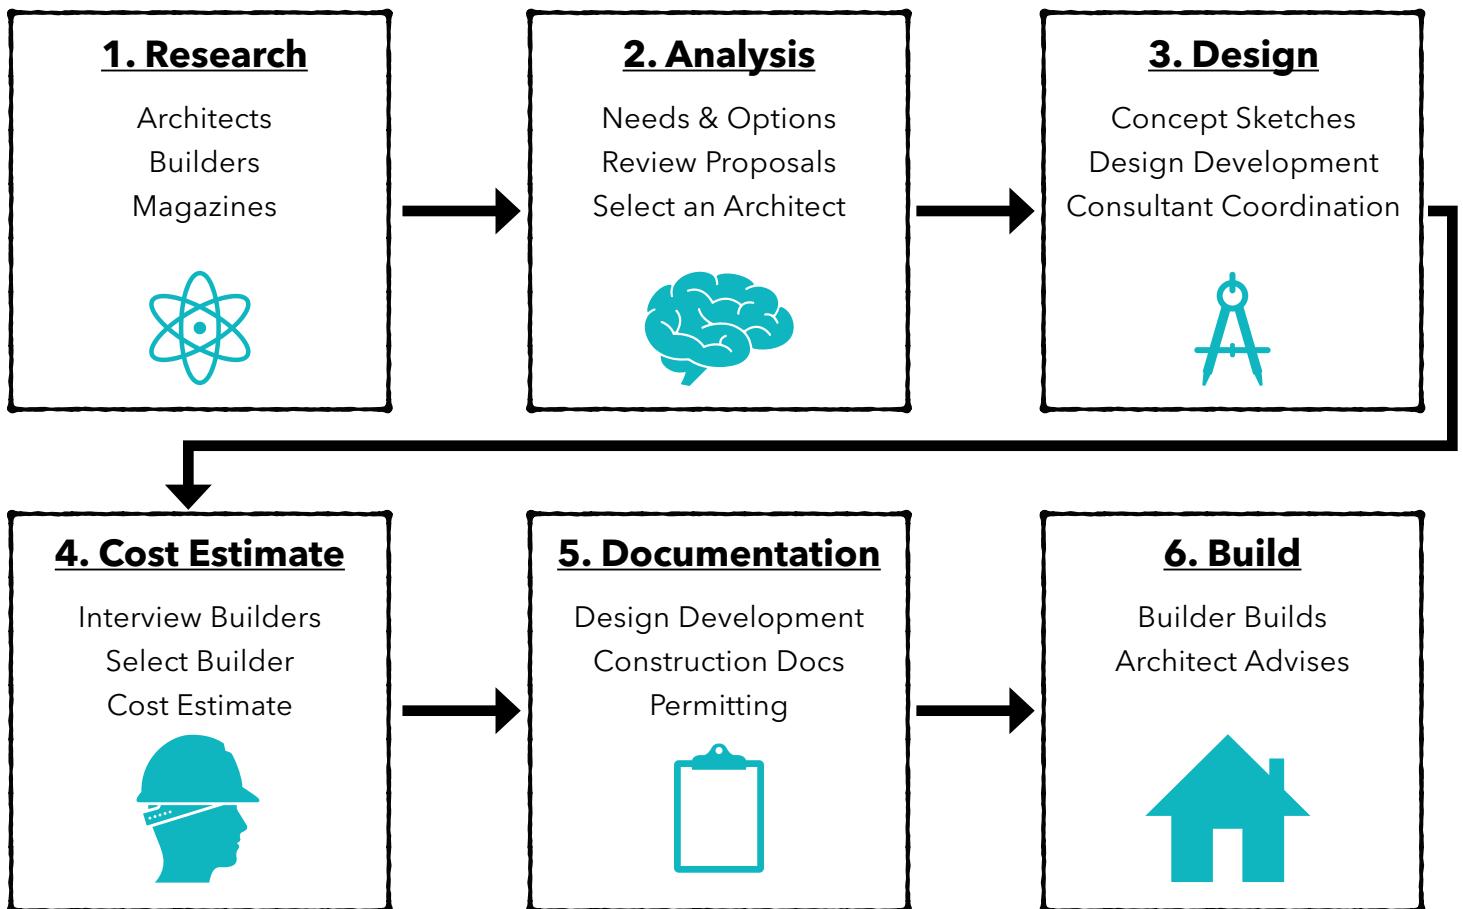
1. Research

Architects
Builders
Magazines

2. Analysis

Needs & Options
Review Proposals
Select an Architect

3. Design

Concept Sketches
Design Development
Consultant Coordination

4. Cost Estimate

Interview Builders
Select Builder
Cost Estimate

5. Documentation

Design Development
Construction Docs
Permitting

6. Build

Builder Builds
Architect Advises